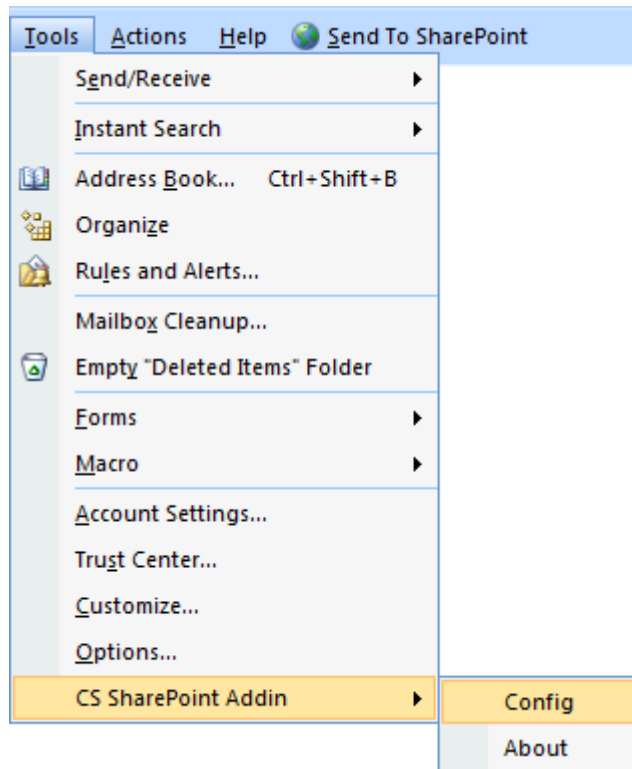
Tools Actions Help Send To SharePoint

Send/Receive
Instant Search
Address Book... Ctrl+Shift+B
Organize
Rules and Alerts...
Mailbox Cleanup...
Empty "Deleted Items" Folder
Forms
Macro
Account Settings...
Trust Center...
Customize...
Options...
CS SharePoint Addin
Config
About